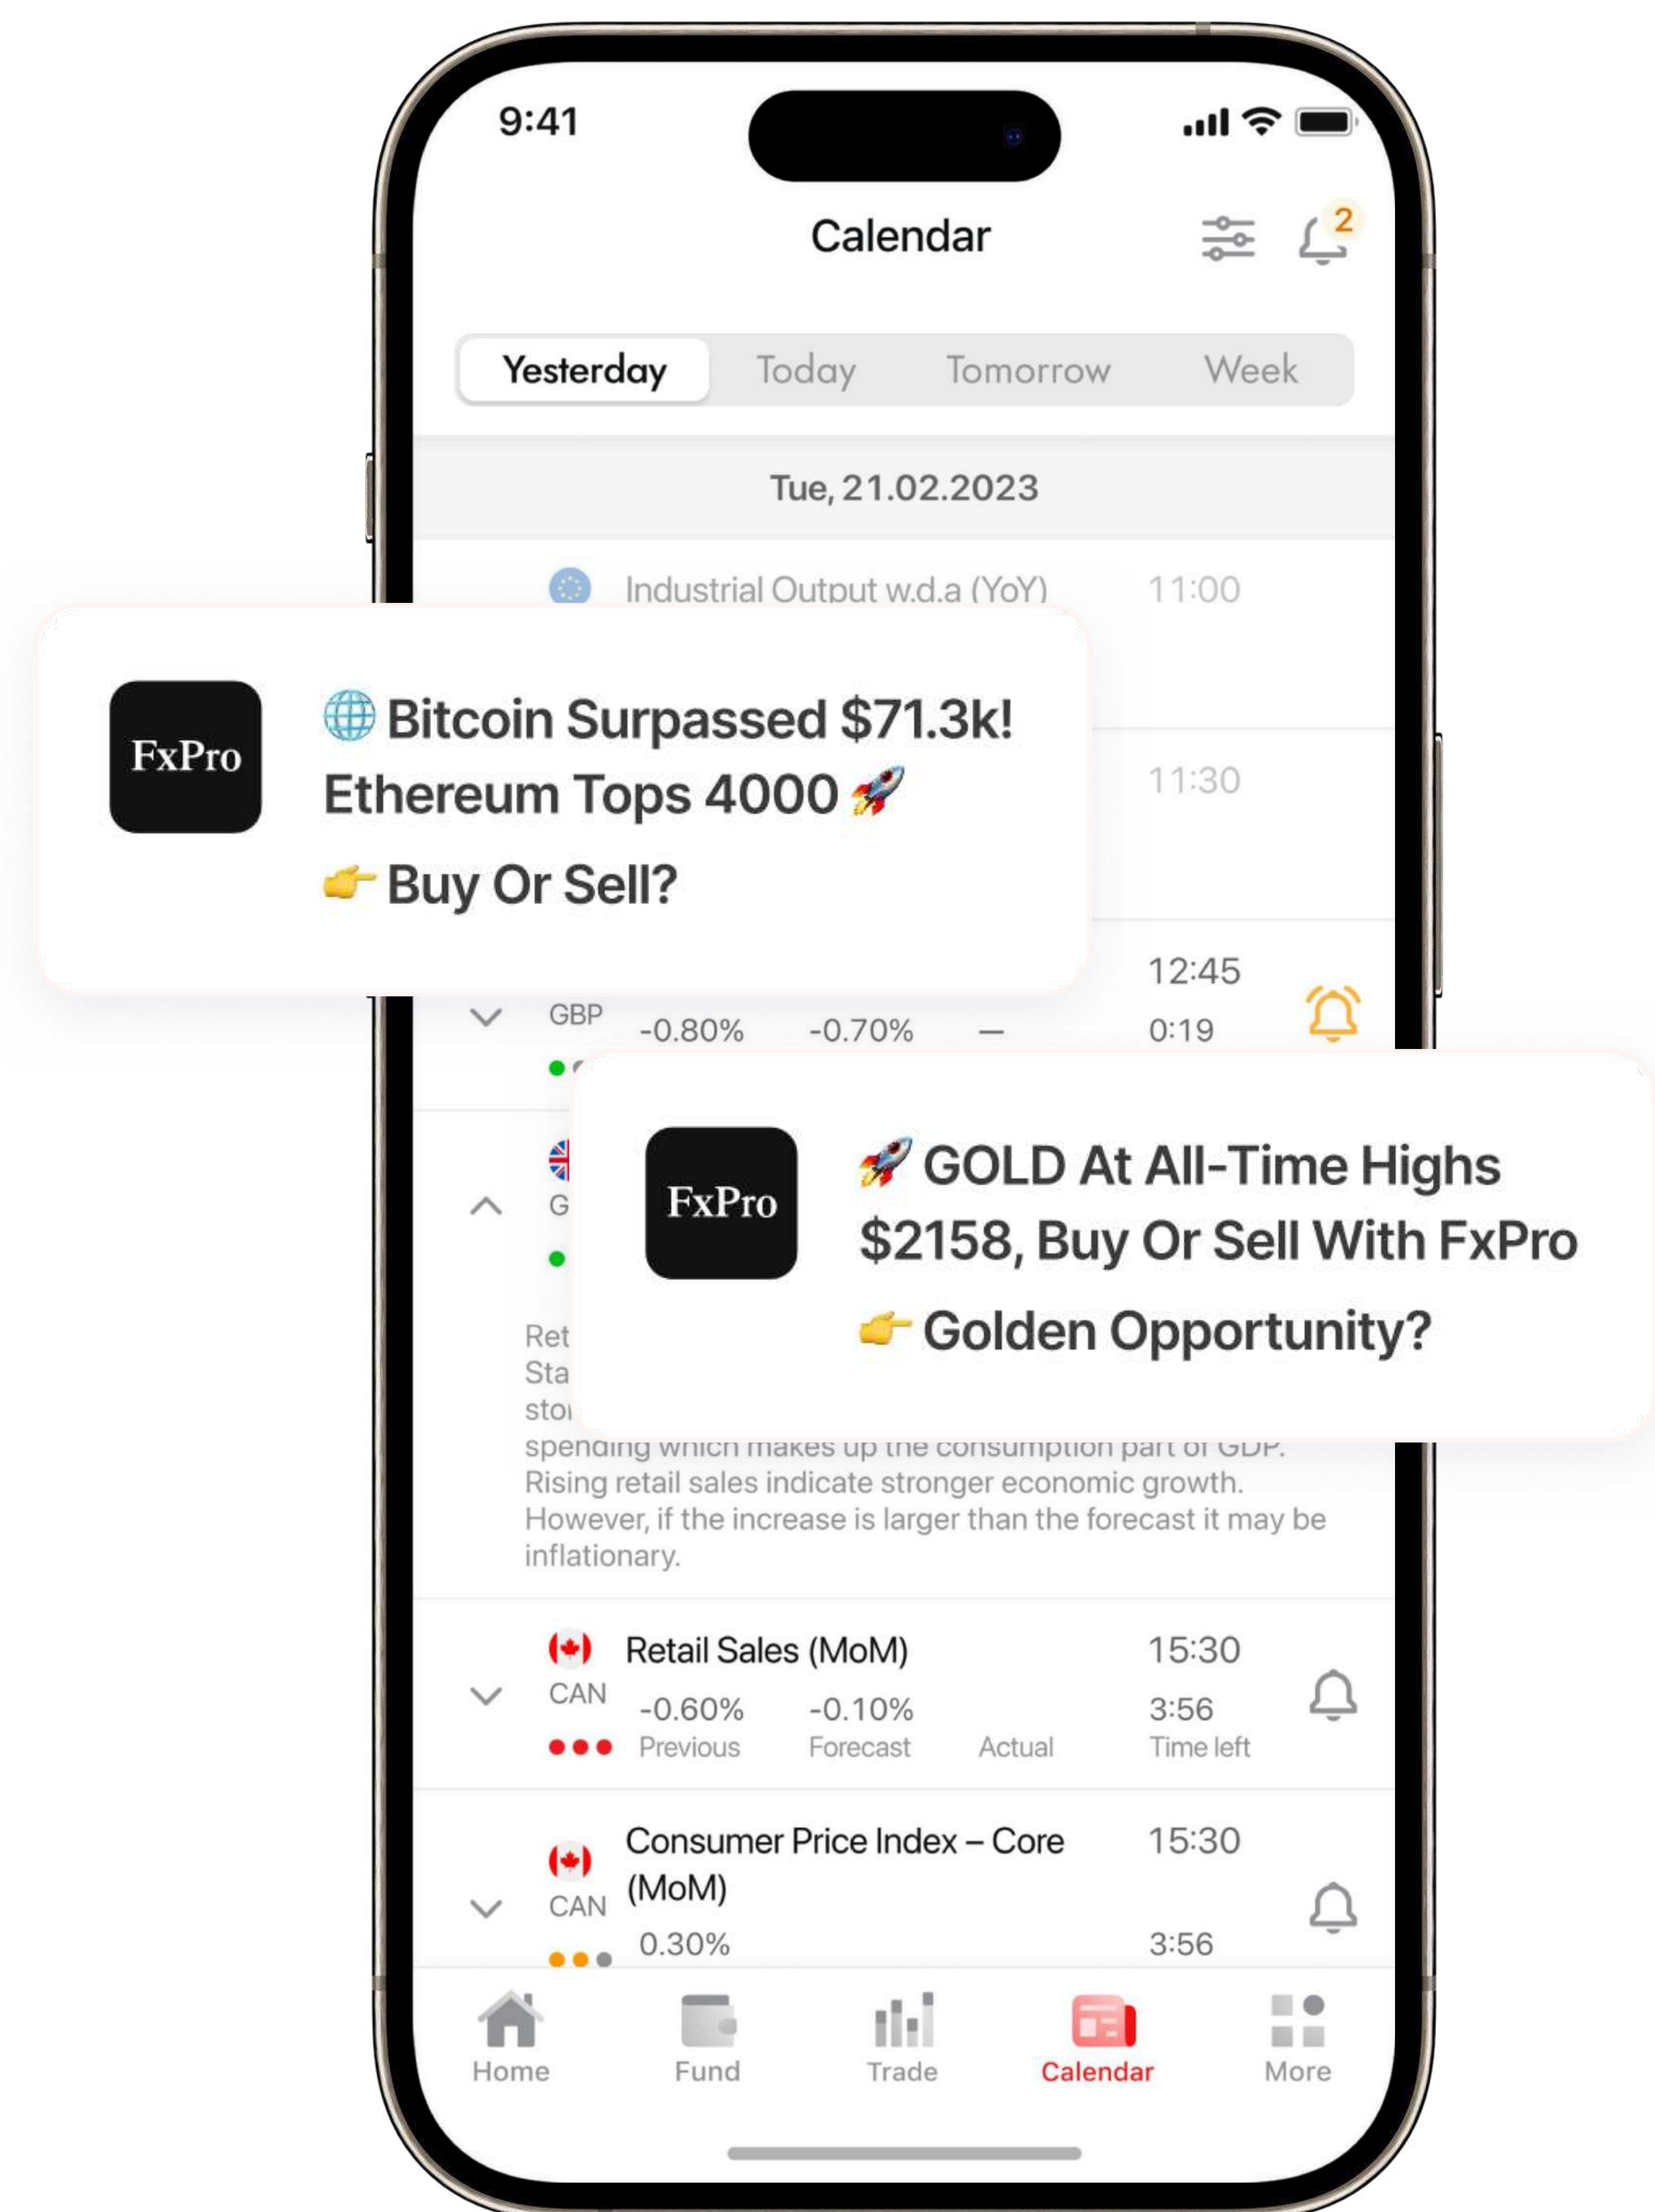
9:41

Calendar

2

Yesterday Today Tomorrow Week

Tue, 21.02.2023

Industrial Output w.d.a (YoY) 11:00

FxPro

🌐 Bitcoin Surpassed $71.3k! Ethereum Tops 4000 🚀

👉 Buy Or Sell?

11:30

12:45

GBP -0.80% -0.70% — 0:19

FxPro

🚀 GOLD At All-Time Highs $2158, Buy Or Sell With FxPro

👉 Golden Opportunity?

G

Ret
Sta
sto
spending which makes up the consumption part of GDP. Rising retail sales indicate stronger economic growth. However, if the increase is larger than the forecast it may be inflationary.

Retail Sales (MoM) 15:30
CAN -0.60% -0.10% 3:56
Previous Forecast Actual Time left

Consumer Price Index – Core (MoM) 15:30
CAN 0.30% 3:56

Home Fund Trade Calendar More